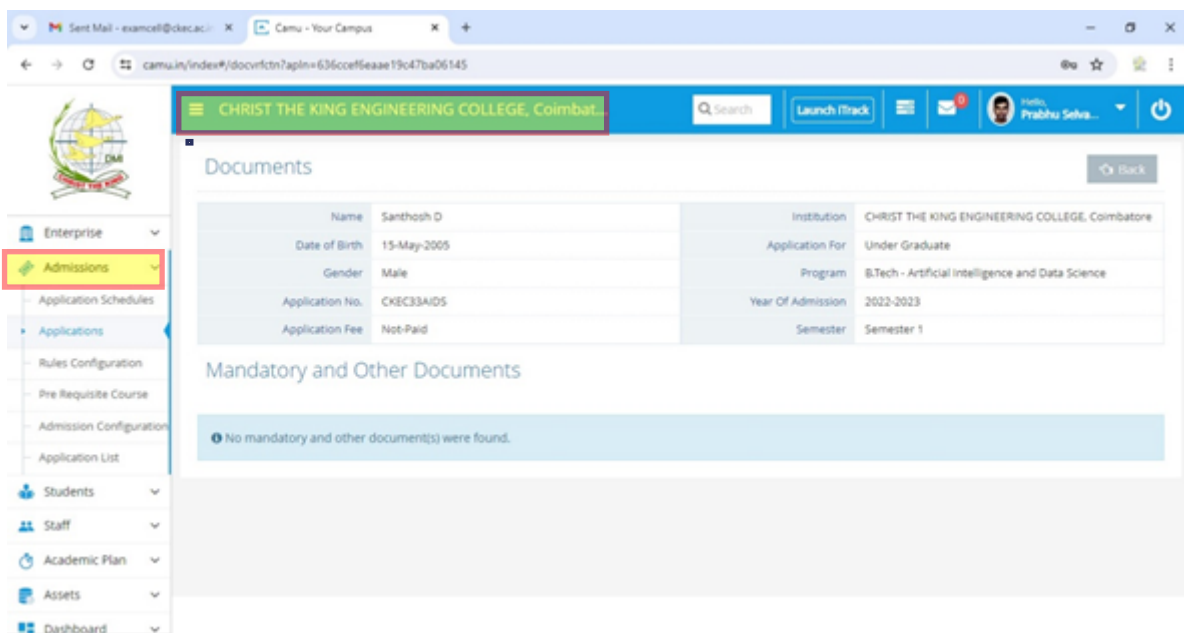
Sent Mail - examcell@ckec.ac.i ×
Camu - Your Campus ×
+

camu.in/index#/docvrfctn?apln=636ccef6eaae19c47ba06145

DMI
CHRIST THE KING

CHRIST THE KING ENGINEERING COLLEGE, Coimbat...
Search
Launch iTrack
0
Hello, Prabhu Selva...

Enterprise
Admissions
Application Schedules
Applications
Rules Configuration
Pre Requisite Course
Admission Configuration
Application List
Students
Staff
Academic Plan
Assets
Dashboard

Documents

Back

| Name | Santhosh D | Institution | CHRIST THE KING ENGINEERING COLLEGE, Coimbatore |
|---|---|---|---|
| Date of Birth | 15-May-2005 | Application For | Under Graduate |
| Gender | Male | Program | B.Tech - Artificial Intelligence and Data Science |
| Application No. | CKEC33AIDS | Year Of Admission | 2022-2023 |
| Application Fee | Not-Paid | Semester | Semester 1 |

Mandatory and Other Documents

No mandatory and other document(s) were found.